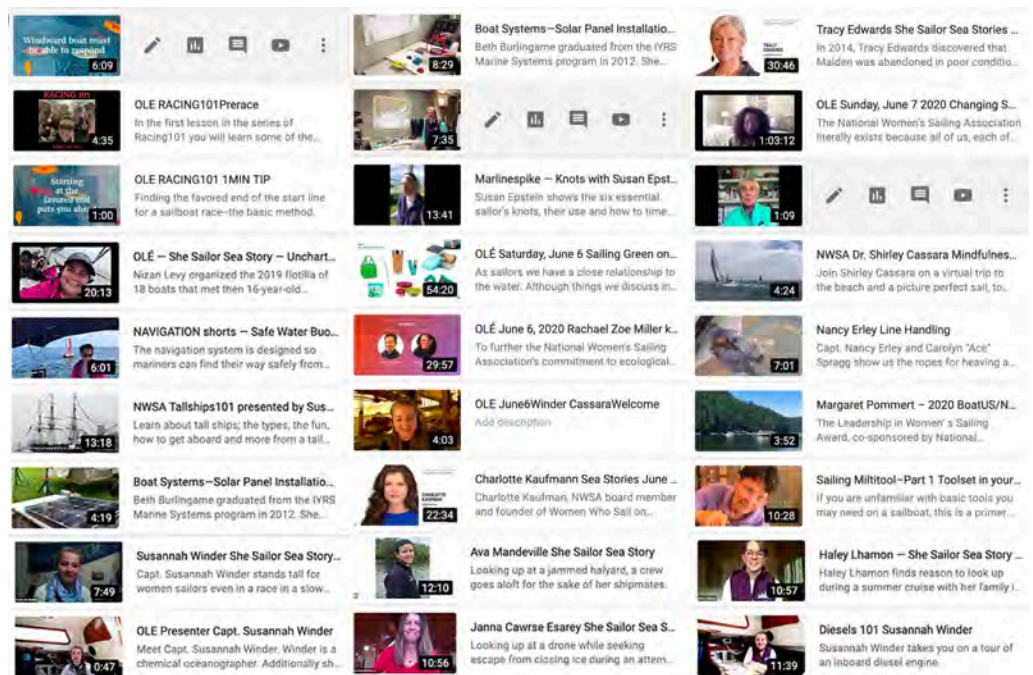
Windward boat must be able to respond
6:09

Boat Systems—Solar Panel Installatio...
Beth Burlingame graduated from the IYRS Marine Systems program in 2012. She...
8:29

Tracy Edwards She Sailor Sea Stories ...
In 2014, Tracy Edwards discovered that Maiden was abandoned in poor conditio...
30:46

RACING 101
OLE RACING101Prerace
In the first lesson in the series of Racing101 you will learn some of the...
4:35

7:35

OLE Sunday, June 7 2020 Changing S...
The National Women's Sailing Association literally exists because all of us, each of...
1:03:12

Starting at the favored end puts you ahead
OLE RACING101 1MIN TIP
Finding the favored end of the start line for a sailboat race–the basic method.
1:00

Marlinespike — Knots with Susan Epst...
Susan Epstein shows the six essential sailor's knots, their use and how to time...
13:41

1:09

OLÉ — She Sailor Sea Story — Unchart...
Nizan Levy organized the 2019 flotilla of 18 boats that met then 16-year-old...
20:13

OLÉ Saturday, June 6 Sailing Green on...
As sailors we have a close relationship to the water. Although things we discuss in...
54:20

NWSA Dr. Shirley Cassara Mindfulnes...
Join Shirley Cassara on a virtual trip to the beach and a picture perfect sail, to...
4:24

NAVIGATION shorts — Safe Water Buo...
The navigation system is designed so mariners can find their way safely from...
6:01

OLÉ June 6, 2020 Rachael Zoe Miller k...
To further the National Women's Sailing Association's commitment to ecological...
29:57

Nancy Erley Line Handling
Capt. Nancy Erley and Carolyn "Ace" Spragg show us the ropes for heaving a...
7:01

NWSA Tallships101 presented by Sus...
Learn about tall ships; the types, the fun, how to get aboard and more from a tall...
13:18

OLE June6Winder CassaraWelcome
Add description
4:03

Margaret Pommert – 2020 BoatUS/N...
The Leadership in Women's Sailing Award, co-sponsored by National...
3:52

Boat Systems—Solar Panel Installatio...
Beth Burlingame graduated from the IYRS Marine Systems program in 2012. She...
4:19

Charlotte Kaufmann Sea Stories June ...
Charlotte Kaufman, NWSA board member and founder of Women Who Sail on...
22:34

Sailing Miltitool–Part 1 Toolset in your...
If you are unfamiliar with basic tools you may need on a sailboat, this is a primer...
10:28

Susannah Winder She Sailor Sea Story...
Capt. Susannah Winder stands tall for women sailors even in a race in a slow...
7:49

Ava Mandeville She Sailor Sea Story
Looking up at a jammed halyard, a crew goes aloft for the sake of her shipmates.
12:10

Haley Lhamon — She Sailor Sea Story ...
Haley Lhamon finds reason to look up during a summer cruise with her family i...
10:57

OLE Presenter Capt. Susannah Winder
Meet Capt. Susannah Winder. Winder is a chemical oceanographer. Additionally sh...
0:47

Janna Cawrse Esarey She Sailor Sea S...
Looking up at a drone while seeking escape from closing ice during an attem...
10:56

Diesels 101 Susannah Winder
Susannah Winder takes you on a tour of an inboard diesel engine.
11:39